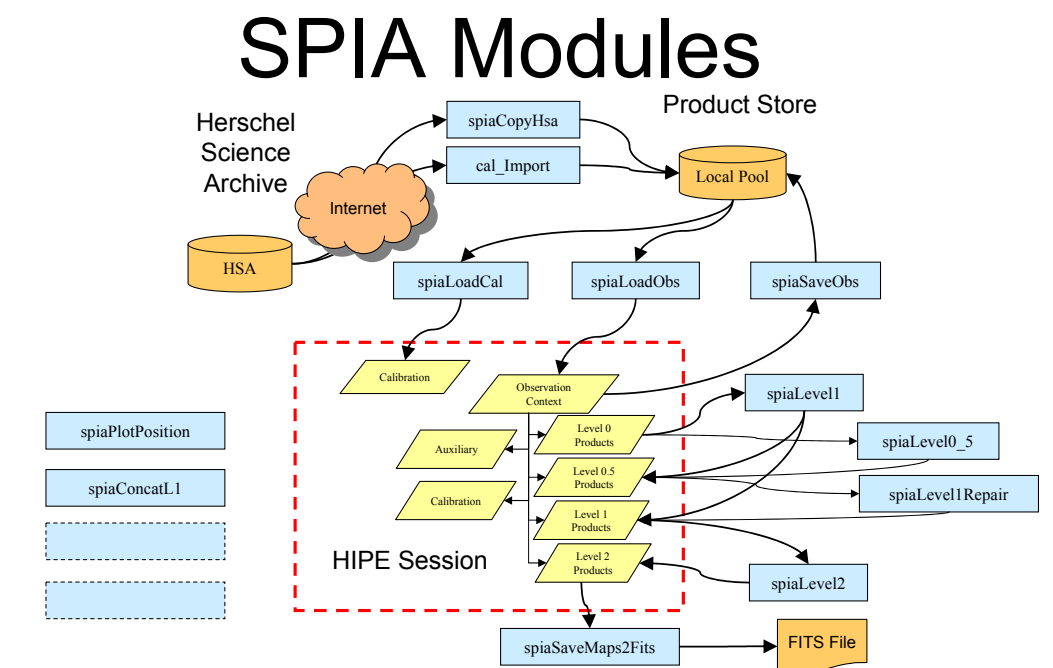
SPIA Modules

Herschel Science Archive

Product Store

spiaCopyHsa

cal_Import

Internet

Local Pool

HSA

spiaLoadCal

spiaLoadObs

spiaSaveObs

Calibration

Observation Context

spiaLevel1

spiaPlotPosition

Auxiliary

Level 0 Products

spiaLevel0_5

Level 0.5 Products

spiaConcatL1

Calibration

spiaLevel1Repair

Level 1 Products

HIPE Session

Level 2 Products

spiaLevel2

spiaSaveMaps2Fits

FITS File